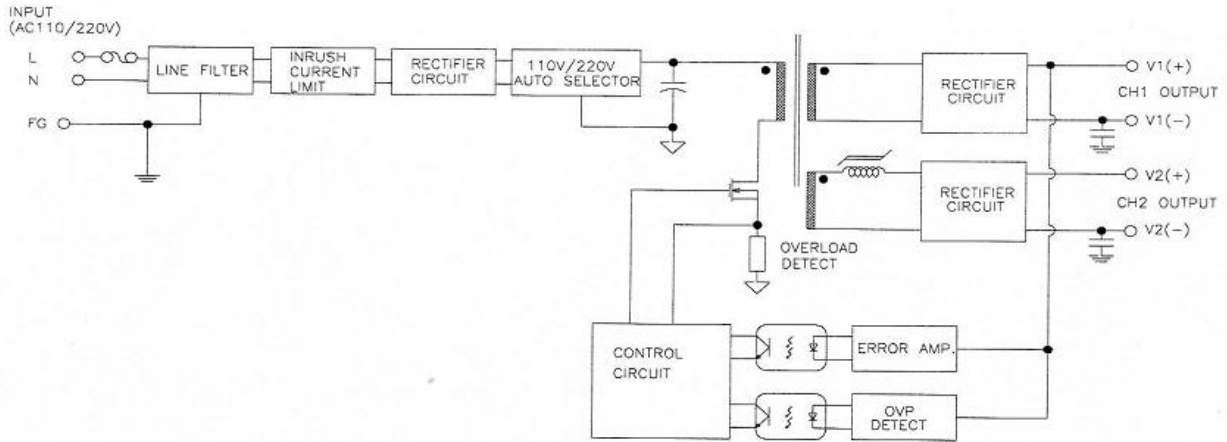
INPUT
(AC110/220V)

L

N

FG

LINE FILTER

INRUSH CURRENT LIMIT

RECTIFIER CIRCUIT

110V/220V AUTO SELECTOR

RECTIFIER CIRCUIT

V1(+)

CH1 OUTPUT

V1(-)

RECTIFIER CIRCUIT

V2(+)

CH2 OUTPUT

V2(-)

OVERLOAD DETECT

CONTROL CIRCUIT

ERROR AMP.

OVP DETECT